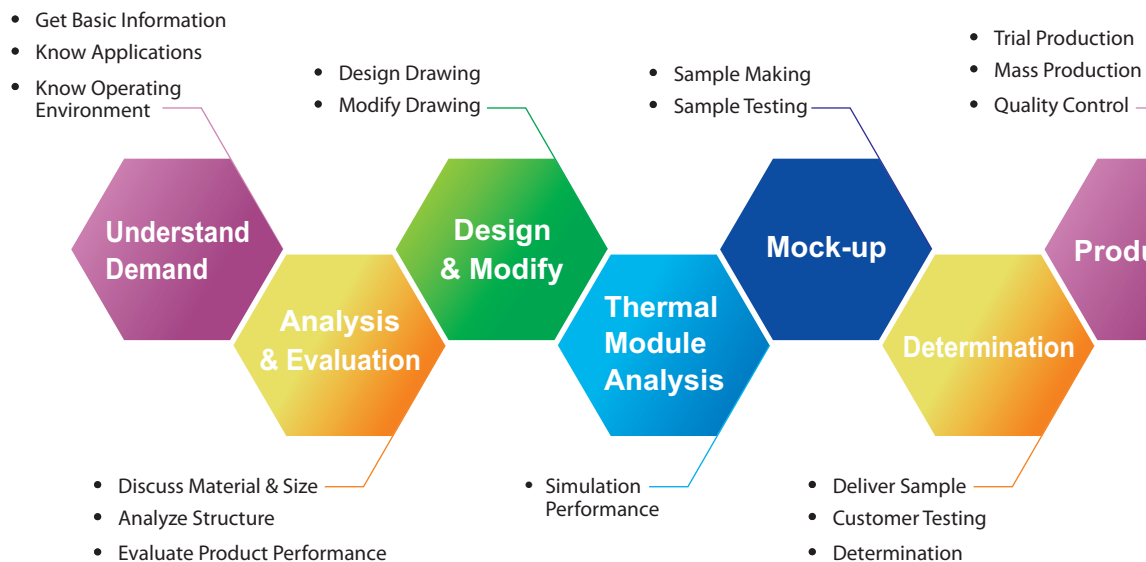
- Get Basic Information
- Know Applications
- Know Operating Environment

Understand Demand

Analysis & Evaluation

- Discuss Material & Size
- Analyze Structure
- Evaluate Product Performance

- Design Drawing
- Modify Drawing

Design & Modify

Thermal Module Analysis

- Simulation Performance

- Sample Making
- Sample Testing

Mock-up

Determination

- Deliver Sample
- Customer Testing
- Determination

- Trial Production
- Mass Production
- Quality Control

Produ